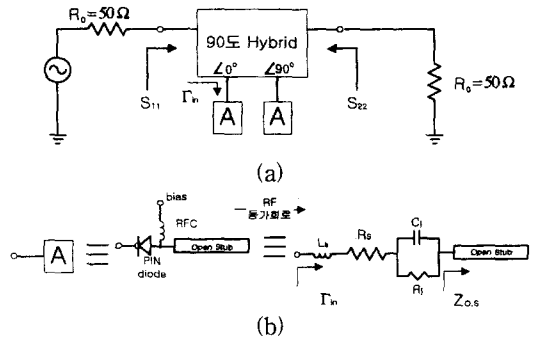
$R_o = 50\,\Omega$

90도 Hybrid

$\angle 0^\circ$ $\angle 90^\circ$

$S_{11}$

$\Gamma_{in}$

A A

$S_{22}$

$R_o = 50\,\Omega$

(a)

bias

RFC

RF 등가회로

A

PIN diode

Open Stub

$L_s$

$R_s$

$C_j$

$R_j$

Open Stub

$\Gamma_{in}$

$Z_{o.s}$

(b)